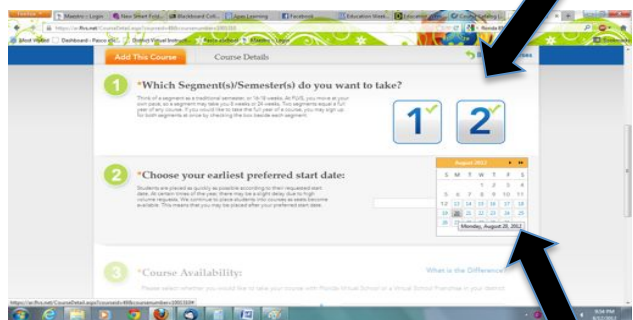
Maestro :: Login | New Smart Fold... | Blackboard Coll... | Apex Learning | Facebook | Education Week... | Education | Course Catalog

https://ac.flvs.net/CourseDetail.aspx?courseid=...

Most Visited | Dashboard : Pasco eS... | Direct Virtual Instructi... | Apex Student | Maestro :: Login

Add This Course | Course Details

1 *Which Segment(s)/Semester(s) do you want to take?

Think of a segment as a traditional semester, or 18-18 weeks. At FLVS, you move at your own pace, so a segment may take you 8 weeks or 24 weeks. Two segments equal a full year of a course. If you would like to take the full year of a course, you may sign up for both segments at once by checking the box beside each segment.

1 2

2 *Choose your earliest preferred start date:

Students are placed as quickly as possible according to their requested start date. At certain times of the year, there may be a slight delay due to high volume requests. We continue to place students into courses as seats become available. This means that you may be placed after your preferred start date.

August 2012

| S | M | T | W | T | F | S |
|---|---|---|---|---|---|---|
| | | | 1 | 2 | 3 | 4 |
| 5 | 6 | 7 | 8 | 9 | 10 | 11 |
| 12 | 13 | 14 | 15 | 16 | 17 | 18 |
| 19 | 20 | 21 | 22 | 23 | 24 | 25 |
| 26 | 27 | 28 | 29 | 30 | 31 | |

Monday, August 20, 2012

3 *Course Availability:

What is the Difference

Please select whether you would like to take your course with Florida Virtual School or a Virtual School Franchise in your district.

https://ac.flvs.net/CourseDetail.aspx?courseid=...

8:56 PM